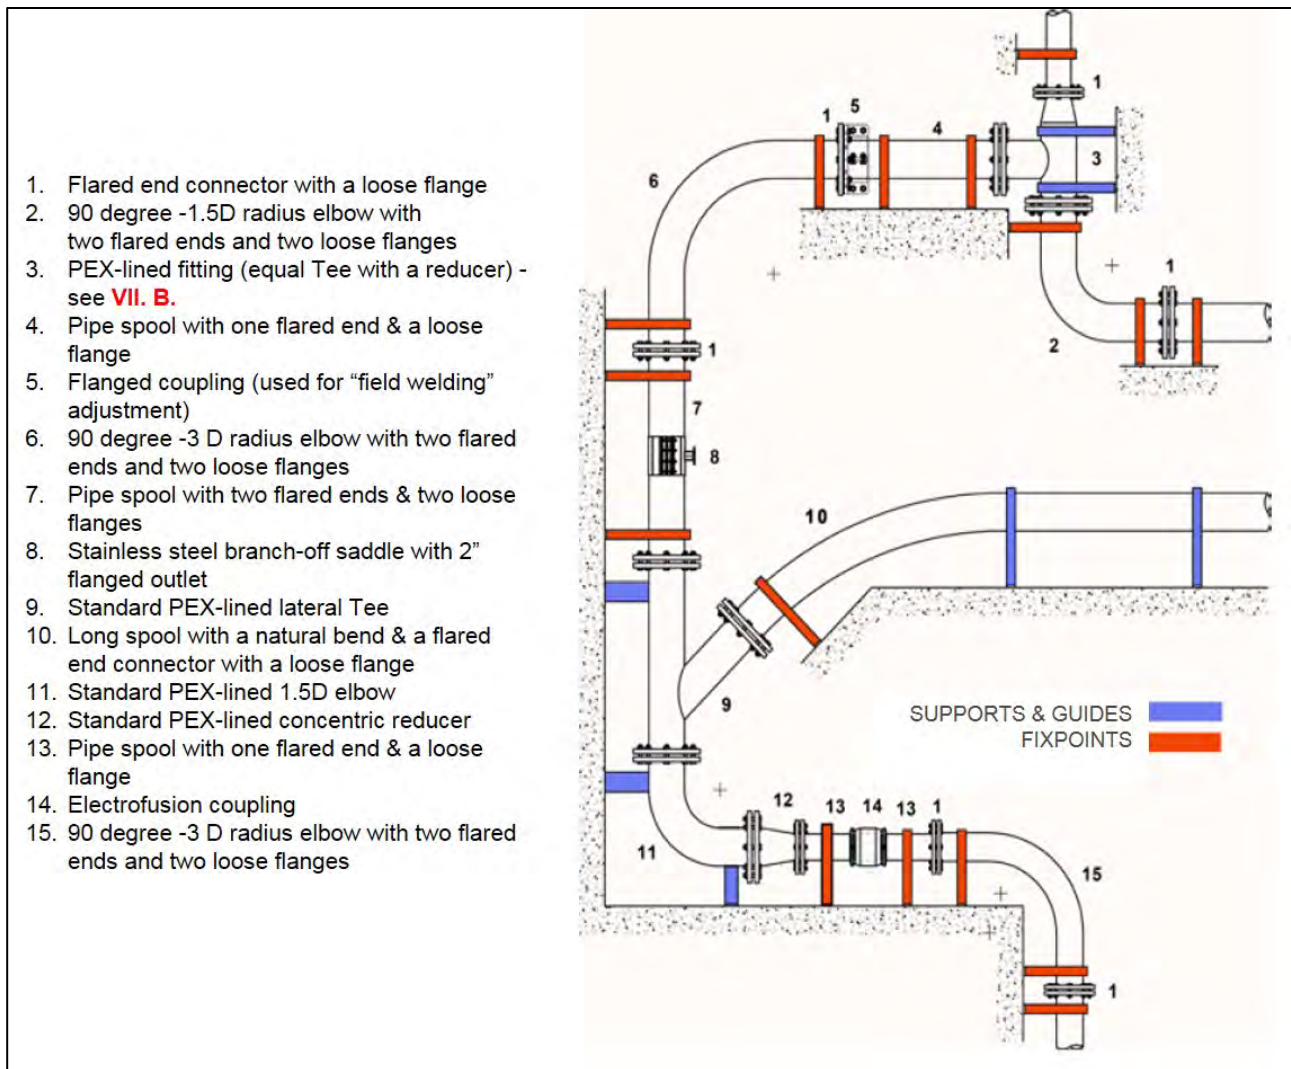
1. Flared end connector with a loose flange
2. 90 degree -1.5D radius elbow with two flared ends and two loose flanges
3. PEX-lined fitting (equal Tee with a reducer) - see VII. B.
4. Pipe spool with one flared end & a loose flange
5. Flanged coupling (used for “field welding” adjustment)
6. 90 degree -3 D radius elbow with two flared ends and two loose flanges
7. Pipe spool with two flared ends & two loose flanges
8. Stainless steel branch-off saddle with 2” flanged outlet
9. Standard PEX-lined lateral Tee
10. Long spool with a natural bend & a flared end connector with a loose flange
11. Standard PEX-lined 1.5D elbow
12. Standard PEX-lined concentric reducer
13. Pipe spool with one flared end & a loose flange
14. Electrofusion coupling
15. 90 degree -3 D radius elbow with two flared ends and two loose flanges

1
1 5
4
3
6
1
2
1
7
8
10
9
SUPPORTS & GUIDES
FIXPOINTS
12 13 14 13 1
11
15
1